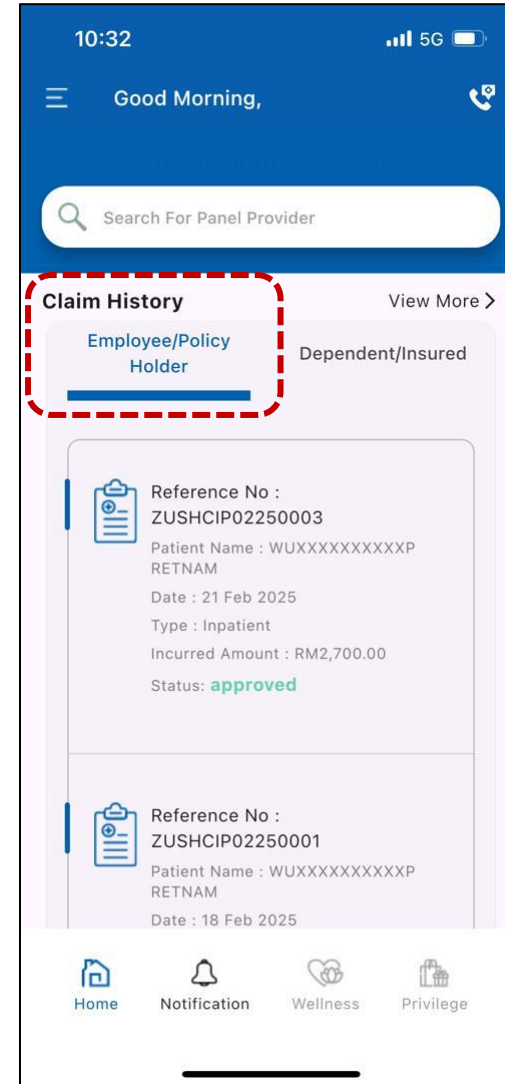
10:32
5G

Good Morning,

Search For Panel Provider

Claim History
View More >

Employee/Policy Holder
Dependent/Insured

Reference No : ZUSHCIP02250003
Patient Name : WUXXXXXXXXXXP RETNAM
Date : 21 Feb 2025
Type : Inpatient
Incurred Amount : RM2,700.00
Status: approved

Reference No : ZUSHCIP02250001
Patient Name : WUXXXXXXXXXXP RETNAM
Date : 18 Feb 2025

Home
Notification
Wellness
Privilege